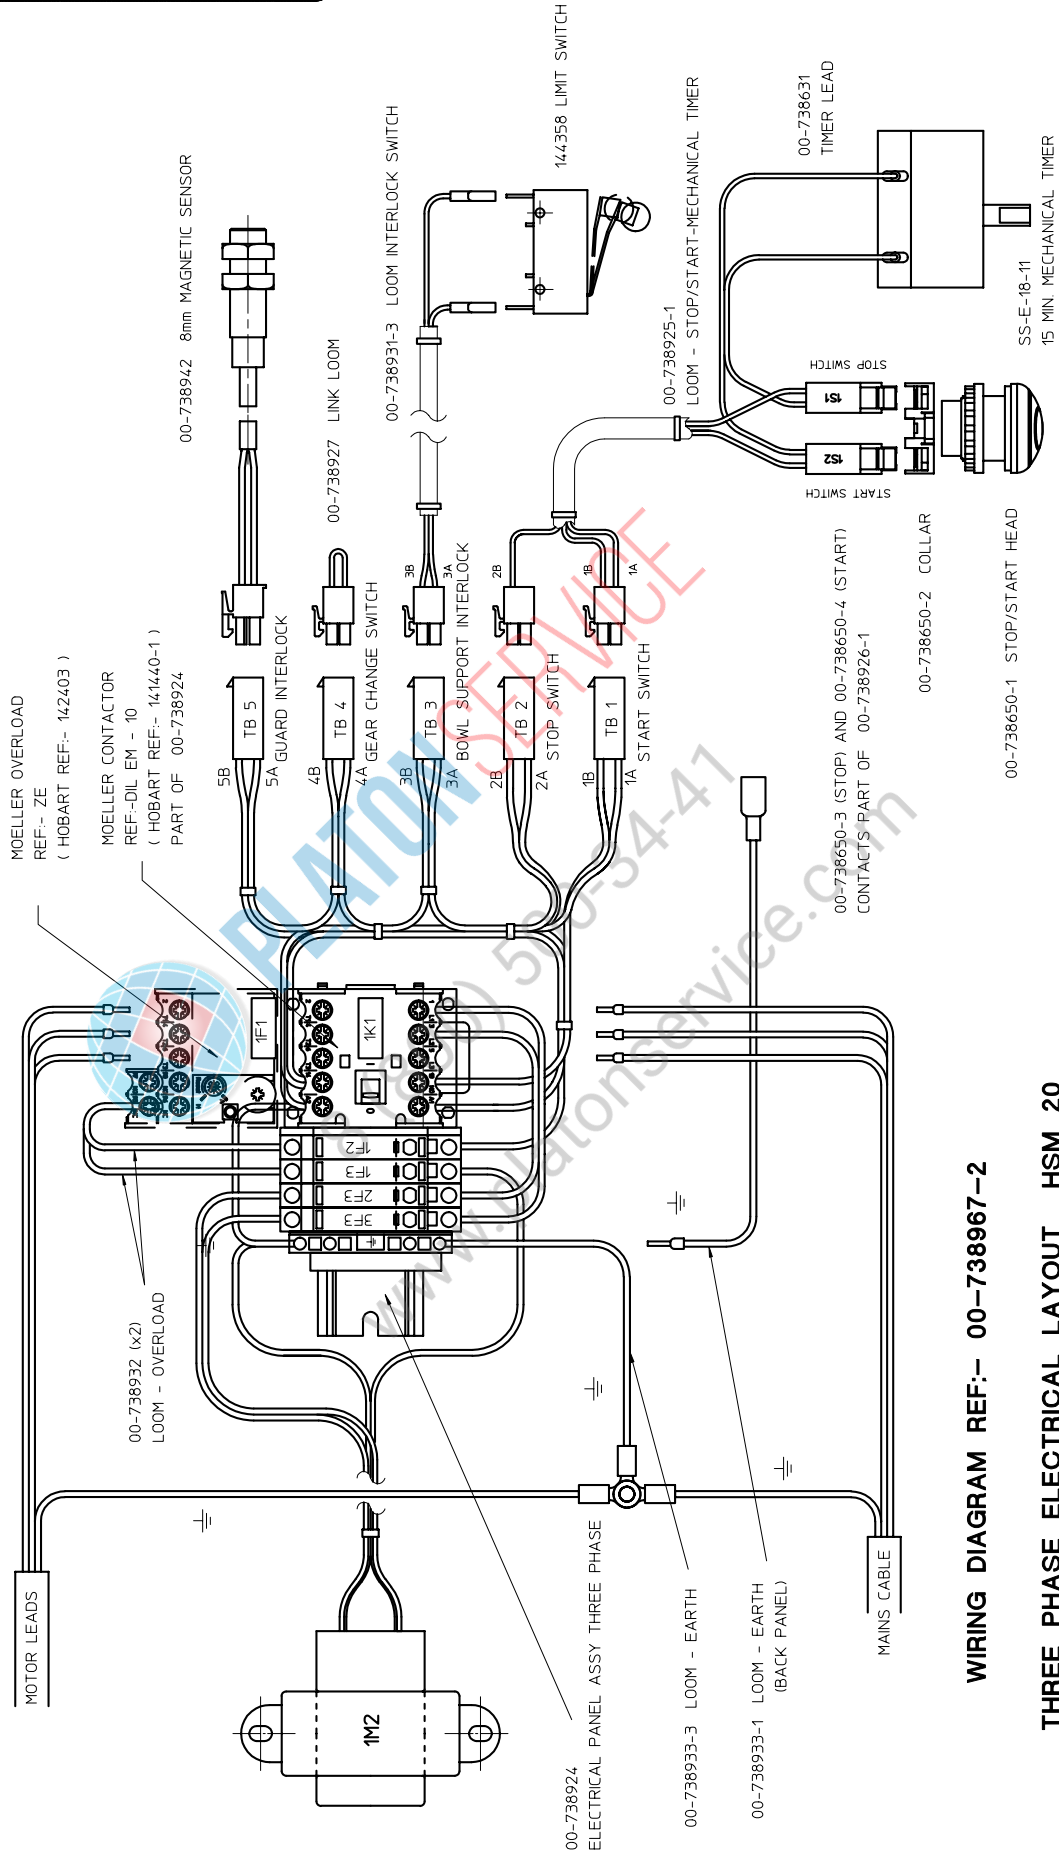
MOELLER OVERLOAD
REF:- ZE
( HOBART REF:- 142403 )

MOELLER CONTACTOR
REF:-DIL EM - 10
( HOBART REF:- 141440-1 )
PART OF 00-738924

00-738942 8mm MAGNETIC SENSOR

00-738927 LINK LOOM

00-738931-3 LOOM INTERLOCK SWITCH

144358 LIMIT SWITCH

00-738925-1
LOOM - STOP/START-MECHANICAL TIMER

00-738631
TIMER LEAD

SS-E-18-11
15 MIN. MECHANICAL TIMER

STOP SWITCH
1S1
1S2
START SWITCH

TB 5
5B
5A
GUARD INTERLOCK

TB 4
4B
4A
GEAR CHANGE SWITCH

TB 3
3B
3A
BOWL SUPPORT INTERLOCK

TB 2
2B
2A
STOP SWITCH

TB 1
1B
1A
START SWITCH

3B 3A 2B 1B 1A

00-738650-3 (STOP) AND 00-738650-4 (START)
CONTACTS PART OF 00-738926-1

00-738650-2 COLLAR

00-738650-1 STOP/START HEAD

1F1
1K1
1F2
1F3
2F3
3F3

00-738932 (x2)
LOOM - OVERLOAD

MOTOR LEADS

1M2

00-738924
ELECTRICAL PANEL ASSY THREE PHASE

00-738933-3 LOOM - EARTH

00-738933-1 LOOM - EARTH
(BACK PANEL)

MAINS CABLE

WIRING DIAGRAM REF:- 00-738967-2

THREE PHASE ELECTRICAL LAYOUT HSM 20

PLATON SERVICE
www.platonservice.com
8 (495) 580-34-41